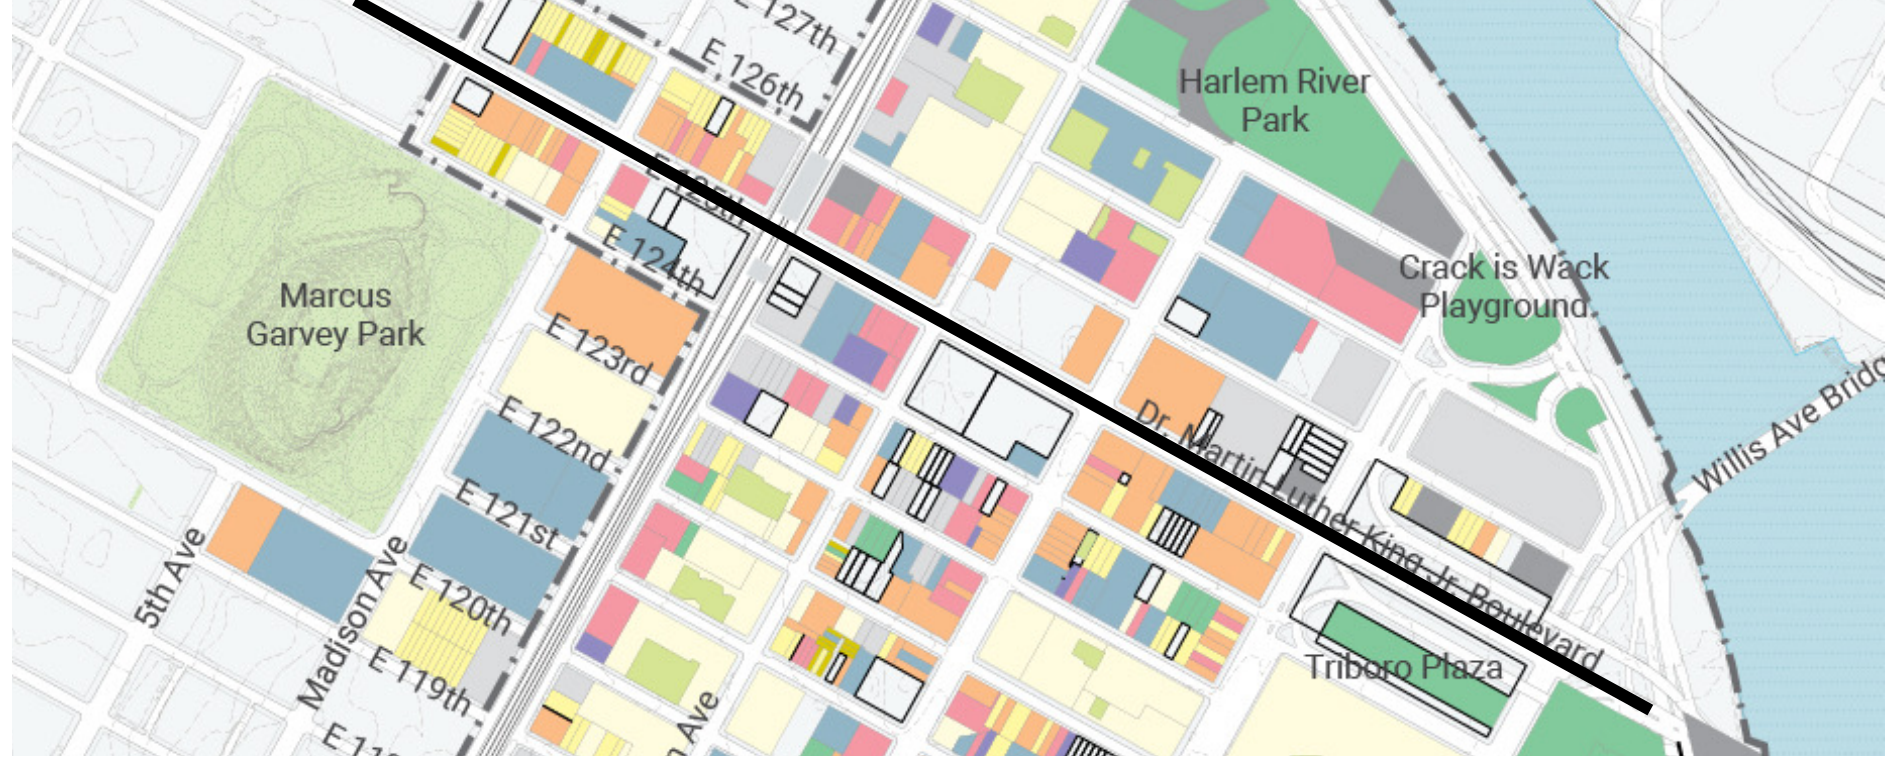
E 127th
E 126th
Harlem River Park
E 125th
E 124th
Marcus Garvey Park
Crack is Wack Playground
E 123rd
E 122nd
Dr. Martin Luther King Jr. Boulevard
Willis Ave Bridg
E 121st
5th Ave
Madison Ave
E 120th
E 119th
Triboro Plaza
E 11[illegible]
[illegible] Ave